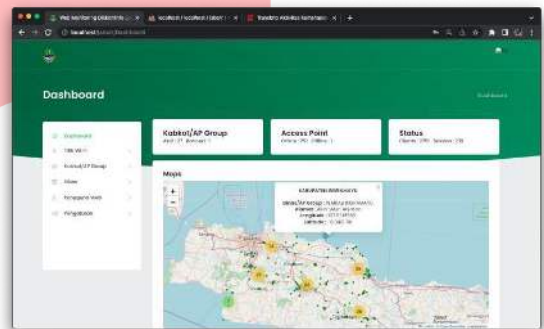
Web Monitoring Diskominfo
localhost / localhost / siber
Transfers Aktivitas Kampanye

localhost/siber/dashboard

Dashboard

Dashboard

Dashboard
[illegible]
Kabkot/AP Group
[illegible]
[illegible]
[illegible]

Kabkot/AP Group
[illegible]

Access Point
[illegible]

Status
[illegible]

Maps

+
−

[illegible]